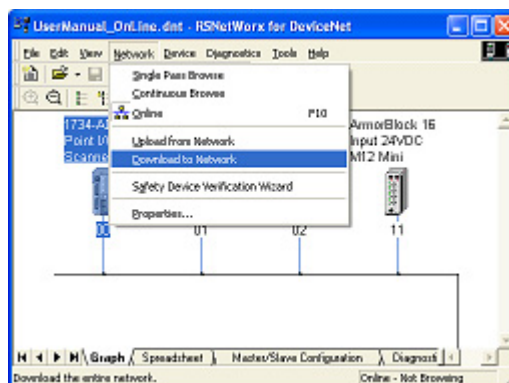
UserManual_OnLine.dnt - RSNetWorx for DeviceNet

File Edit View Network Device Diagnostics Tools Help

Single Pass Browse
Continuous Browse
Online F10
Upload from Network
Download to Network
Safety Device Verification Wizard
Properties...

1734-A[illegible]
Point I/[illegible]
Scanne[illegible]

ArmorBlock 16
Input 24VDC
M12 Mini

00
01
02
11

Graph Spreadsheet Master/Slave Configuration Diagnost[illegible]

Download the entire network.

Online - Not Browsing